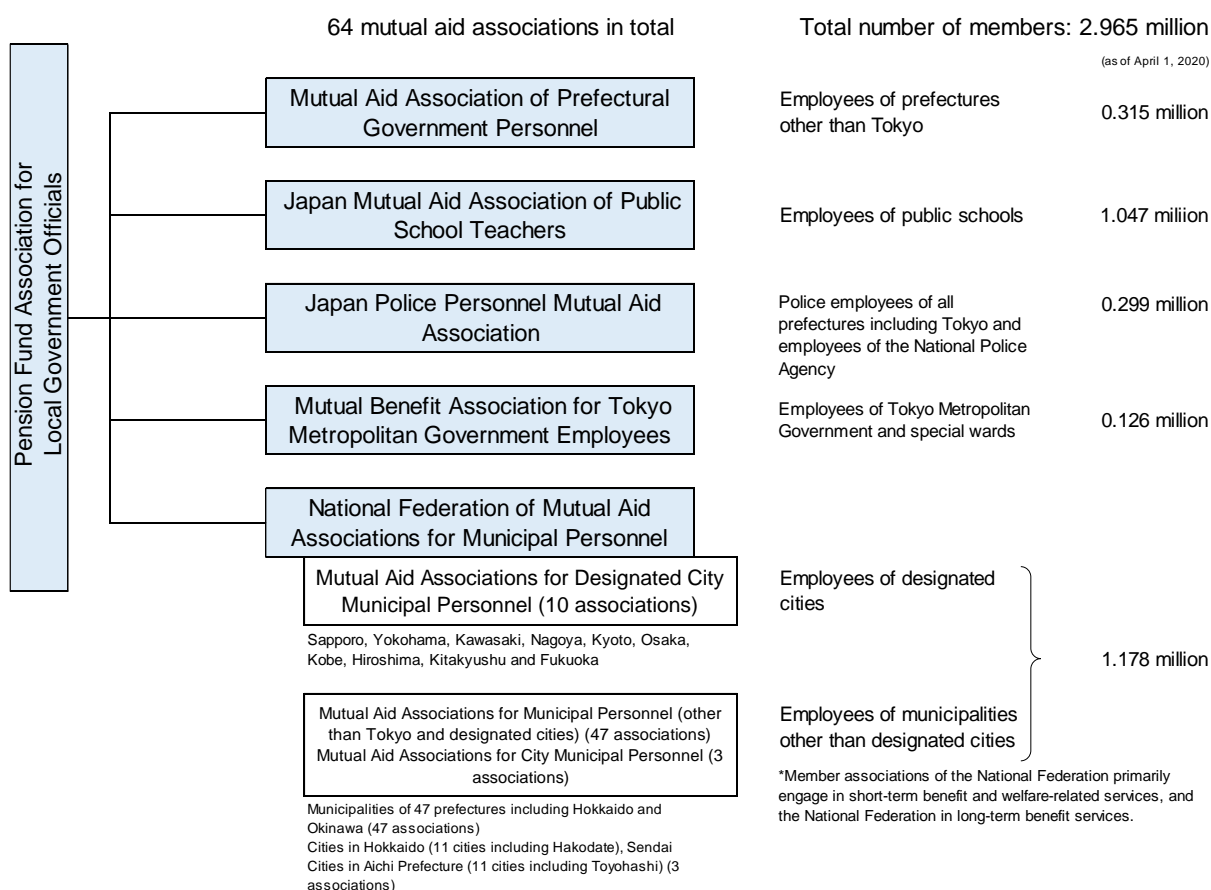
64 mutual aid associations in total

Total number of members: 2.965 million

(as of April 1, 2020)

Pension Fund Association for Local Government Officials

Mutual Aid Association of Prefectural Government Personnel

Employees of prefectures other than Tokyo

0.315 million

Japan Mutual Aid Association of Public School Teachers

Employees of public schools

1.047 miliion

Japan Police Personnel Mutual Aid Association

Police employees of all prefectures including Tokyo and employees of the National Police Agency

0.299 million

Mutual Benefit Association for Tokyo Metropolitan Government Employees

Employees of Tokyo Metropolitan Government and special wards

0.126 million

National Federation of Mutual Aid Associations for Municipal Personnel

Mutual Aid Associations for Designated City Municipal Personnel (10 associations)

Employees of designated cities

Sapporo, Yokohama, Kawasaki, Nagoya, Kyoto, Osaka, Kobe, Hiroshima, Kitakyushu and Fukuoka

1.178 million

Mutual Aid Associations for Municipal Personnel (other than Tokyo and designated cities) (47 associations)
Mutual Aid Associations for City Municipal Personnel (3 associations)

Employees of municipalities other than designated cities

*Member associations of the National Federation primarily engage in short-term benefit and welfare-related services, and the National Federation in long-term benefit services.

Municipalities of 47 prefectures including Hokkaido and Okinawa (47 associations)
Cities in Hokkaido (11 cities including Hakodate), Sendai
Cities in Aichi Prefecture (11 cities including Toyohashi) (3 associations)